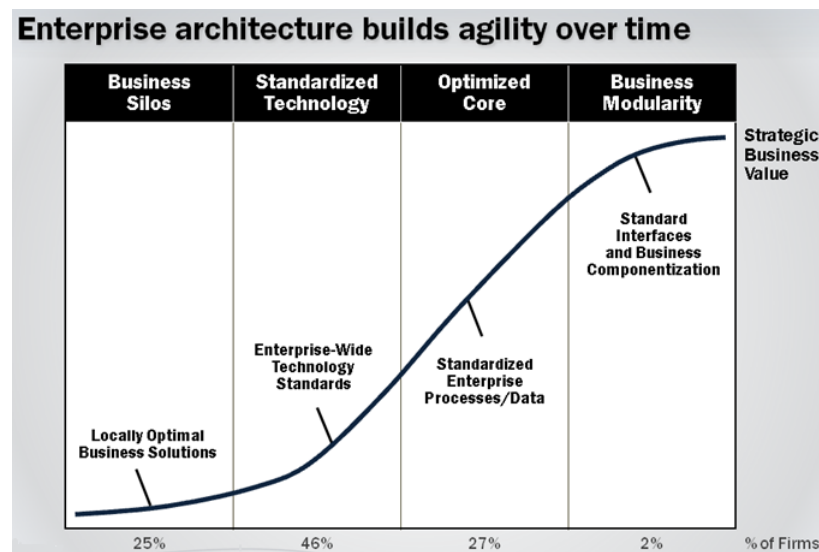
Enterprise architecture builds agility over time

Business Silos

Standardized Technology

Optimized Core

Business Modularity

Strategic Business Value

Standard Interfaces and Business Componentization

Enterprise-Wide Technology Standards

Standardized Enterprise Processes/Data

Locally Optimal Business Solutions

25%

46%

27%

2%

% of Firms